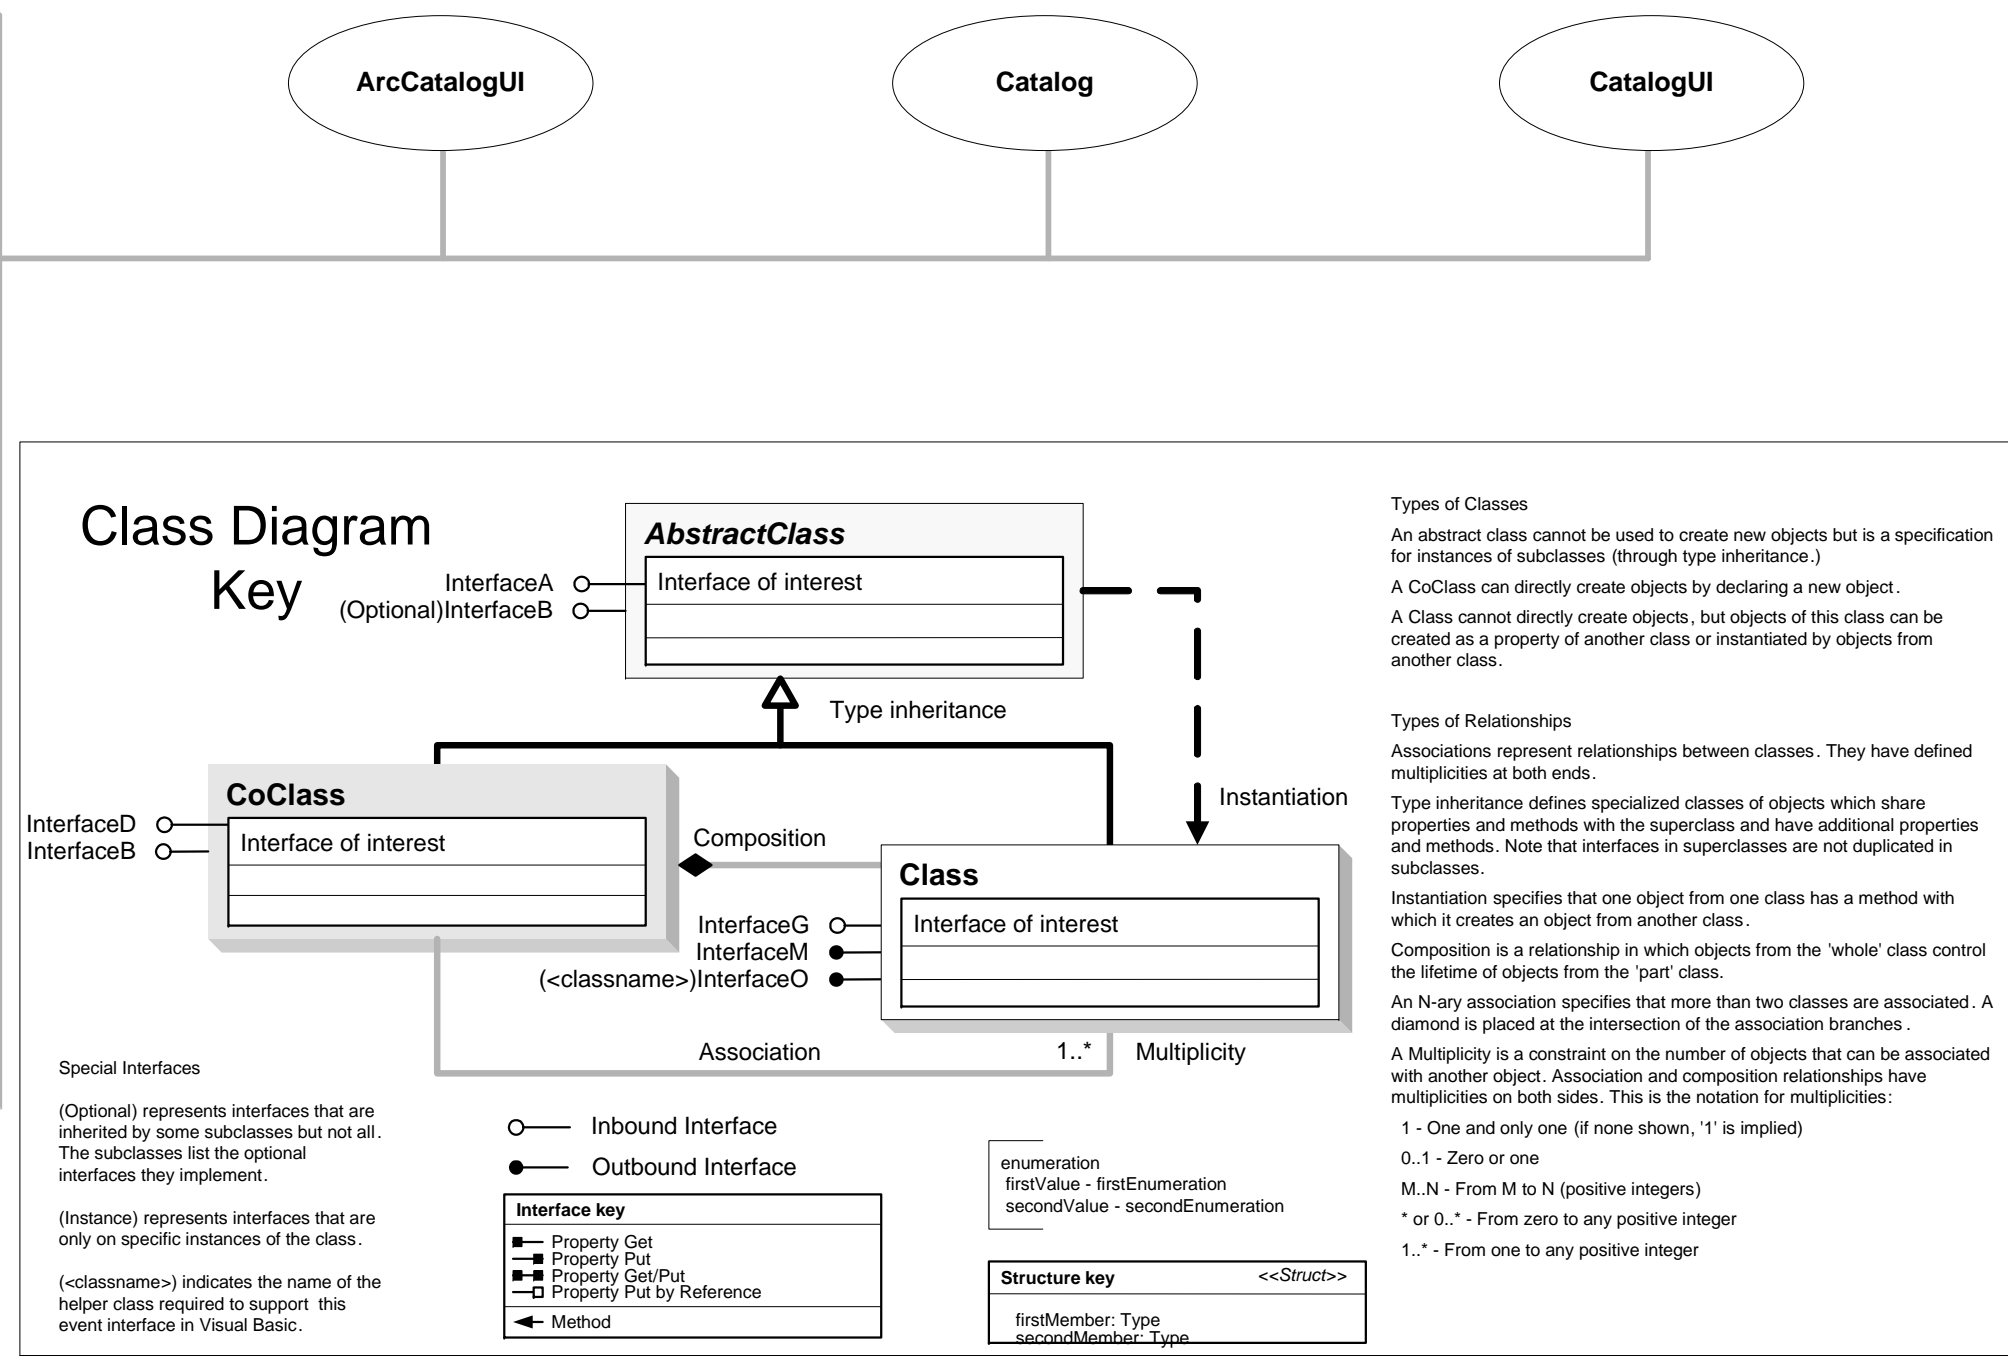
ArcCatalogUI

Catalog

CatalogUI

Class Diagram Key

AbstractClass
InterfaceA
(Optional)InterfaceB
Interface of interest

Type inheritance

Instantiation

CoClass
InterfaceD
InterfaceB
Interface of interest

Composition

Class
InterfaceG
InterfaceM
(<classname>)InterfaceO
Interface of interest

Association
1..*
Multiplicity

Special Interfaces

(Optional) represents interfaces that are inherited by some subclasses but not all. The subclasses list the optional interfaces they implement.

(Instance) represents interfaces that are only on specific instances of the class.

(<classname>) indicates the name of the helper class required to support this event interface in Visual Basic.

Inbound Interface

Outbound Interface

Interface key
Property Get
Property Put
Property Get/Put
Property Put by Reference
Method

enumeration
firstValue - firstEnumeration
secondValue - secondEnumeration

Structure key <<Struct>>
firstMember: Type
secondMember: Type

Types of Classes

An abstract class cannot be used to create new objects but is a specification for instances of subclasses (through type inheritance.)

A CoClass can directly create objects by declaring a new object.

A Class cannot directly create objects, but objects of this class can be created as a property of another class or instantiated by objects from another class.

Types of Relationships

Associations represent relationships between classes. They have defined multiplicities at both ends.

Type inheritance defines specialized classes of objects which share properties and methods with the superclass and have additional properties and methods. Note that interfaces in superclasses are not duplicated in subclasses.

Instantiation specifies that one object from one class has a method with which it creates an object from another class.

Composition is a relationship in which objects from the 'whole' class control the lifetime of objects from the 'part' class.

An N-ary association specifies that more than two classes are associated. A diamond is placed at the intersection of the association branches.

A Multiplicity is a constraint on the number of objects that can be associated with another object. Association and composition relationships have multiplicities on both sides. This is the notation for multiplicities:

1 - One and only one (if none shown, '1' is implied)

0..1 - Zero or one

M..N - From M to N (positive integers)

* or 0..* - From zero to any positive integer

1..* - From one to any positive integer